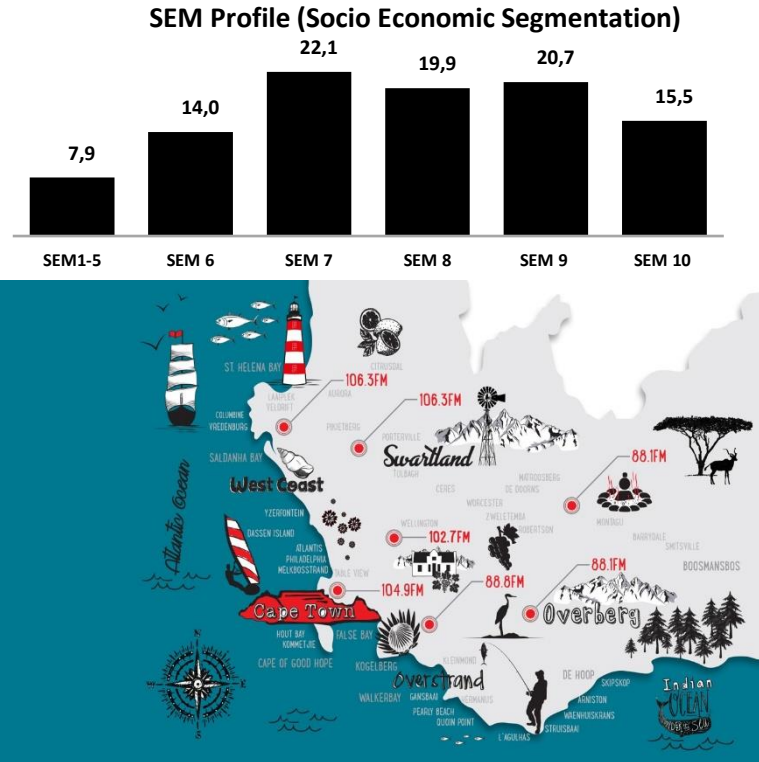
SEM Profile (Socio Economic Segmentation)

| SEM1-5 | SEM 6 | SEM 7 | SEM 8 | SEM 9 | SEM 10 |
|---|---|---|---|---|---|
| 7,9 | 14,0 | 22,1 | 19,9 | 20,7 | 15,5 |

ST. HELENA BAY
CITRUSDAL
106.3FM
LAAIPLEK
VELDRIFT
AURORA
106.3FM
COLUMBINE
VREDENBURG
PIKETBERG
PORTERVILLE
Swartland
TULBAGH
88.1FM
SALDANHA BAY
MATROOSBERG
DE DOORNS
CERES
West Coast
WORCESTER
YZERFONTEIN
ZWELETEMBA
DASSEN ISLAND
WELLINGTON
ROBERTSON
MONTAGU
ATLANTIS
PHILADELPHIA
MELKBOSSTRAND
102.7FM
BARRYDALE
SMITSVILLE
Atlantic Ocean
TABLE VIEW
88.1FM
BOOSMANSBOS
104.9FM
88.8FM
Cape Town
Overberg
HOUT BAY
KOMMETJIE
FALSE BAY
CAPE OF GOOD HOPE
KOGELBERG
KLEINMOND
Overstrand
DE HOOP
SKIPSKOP
WALKERBAY
GANSBAAI
HERMANUS
ARNISTON
WAENHUISKRANS
PEARLY BEACH
QUOIN POINT
STRUISBAAI
L'AGULHAS
Indian OCEAN